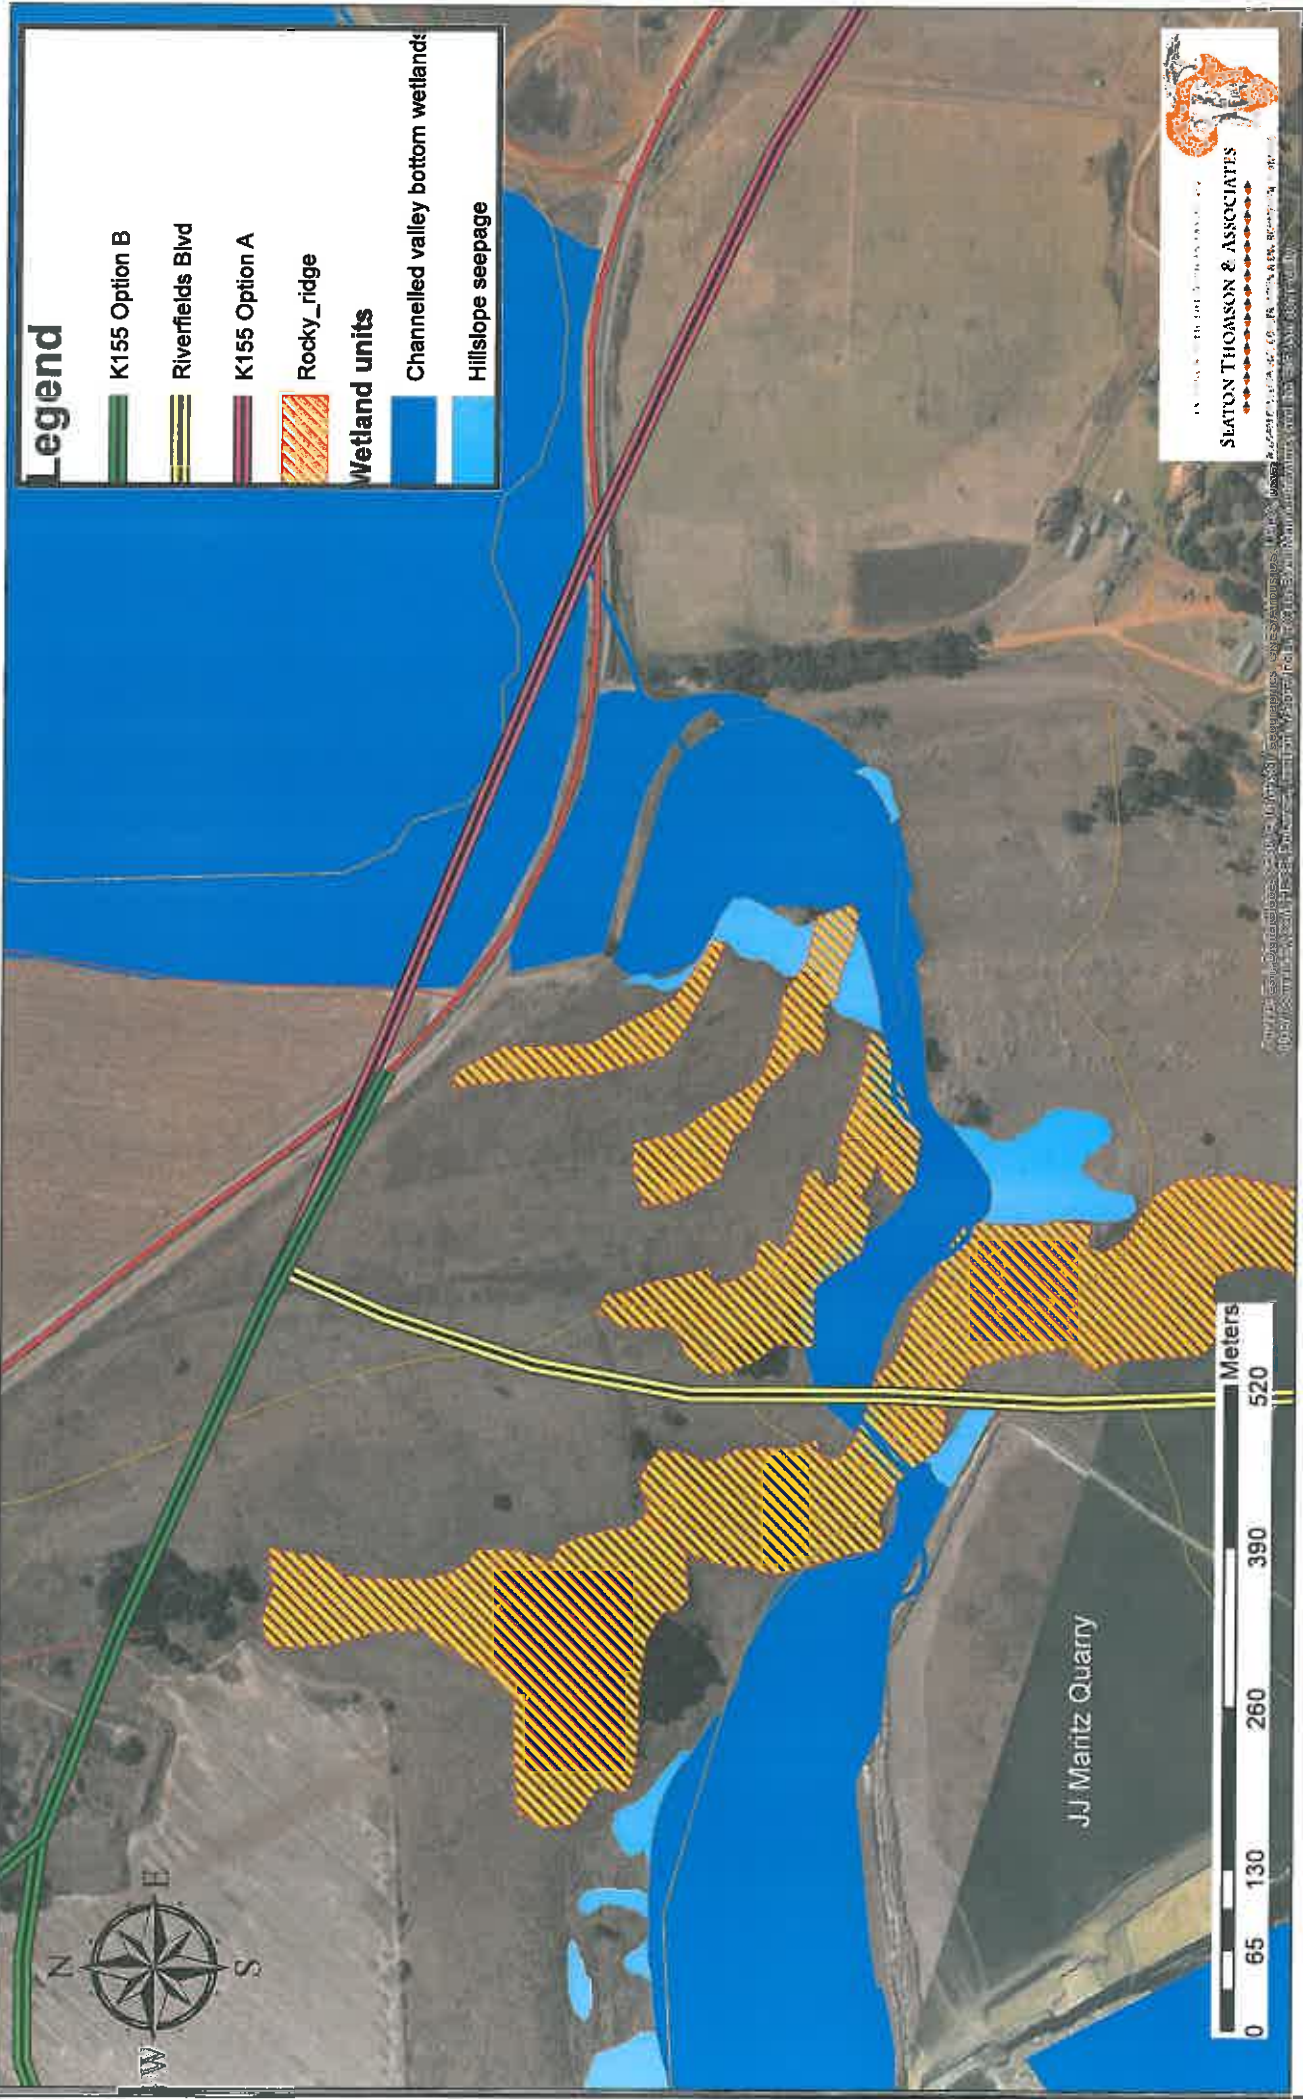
Legend

K155 Option B

Riverfields Blvd

K155 Option A

Rocky_ridge

Wetland units

Channelled valley bottom wetlands

Hillslope seepage

SLATON THOMSON & ASSOCIATES

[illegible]

JJ Maritz Quarry

0 65 130 260 390 520 Meters

N E S W